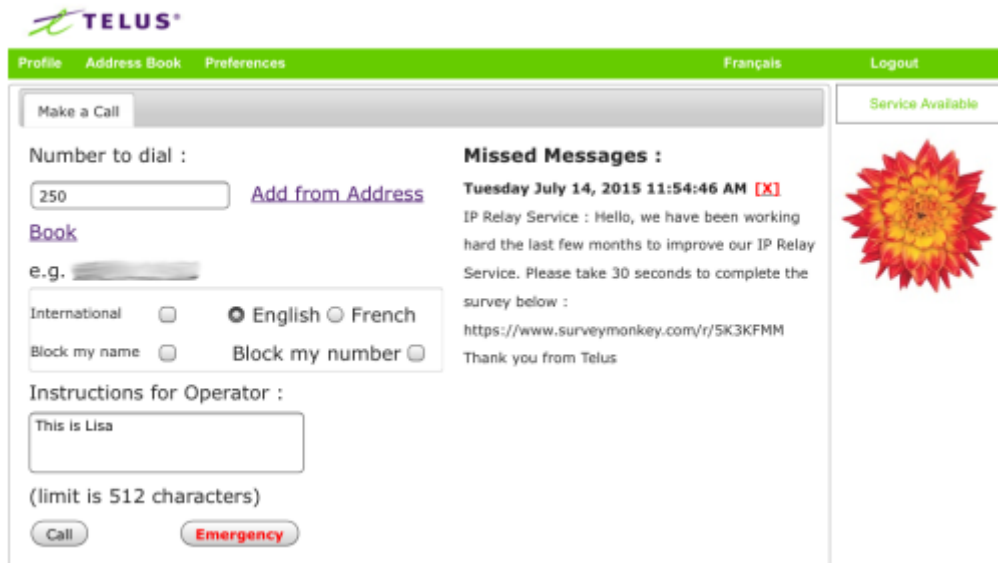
TELUS

Profile Address Book Preferences Français Logout

Make a Call

Service Available

Number to dial :

250

Add from Address Book

e.g. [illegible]

International

English French

Block my name

Block my number

Instructions for Operator :

This is Lisa

(limit is 512 characters)

Call

Emergency

Missed Messages :

Tuesday July 14, 2015 11:54:46 AM [X]

IP Relay Service : Hello, we have been working hard the last few months to improve our IP Relay Service. Please take 30 seconds to complete the survey below : https://www.surveymonkey.com/r/5K3KFMM Thank you from Telus